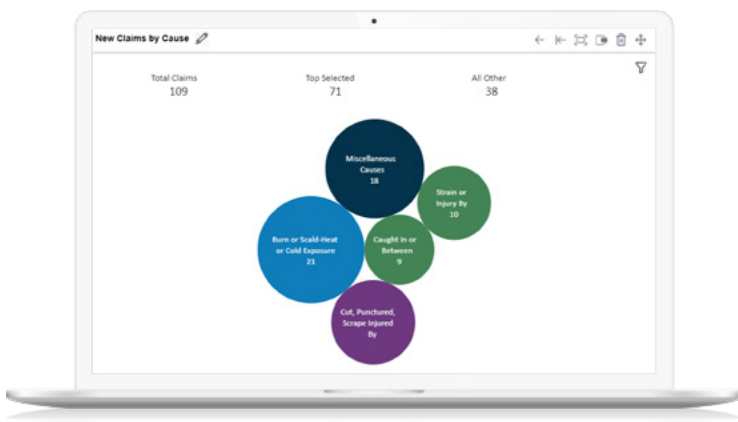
New Claims by Cause

Total Claims
109

Top Selected
71

All Other
38

Miscellaneous Causes
18

Strain or Injury By
10

Burn or Scald-Heat or Cold Exposure
21

Caught In or Between
9

Cut, Punctured, Scrape Injured By